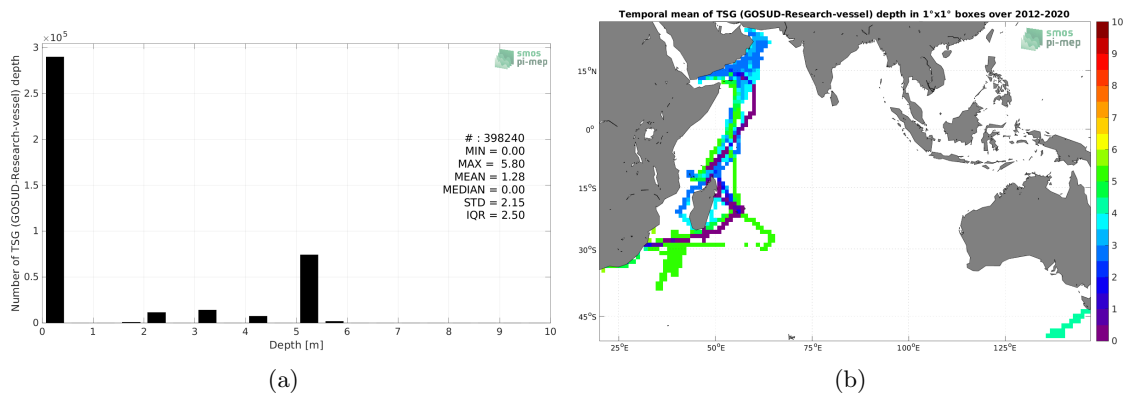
$\times10^5$
3
2.5
2
1.5
1
0.5
0
Number of TSG (GOSUD-Research-vessel) depth
smos pi-mep
# : 398240
MIN = 0.00
MAX = 5.80
MEAN = 1.28
MEDIAN = 0.00
STD = 2.15
IQR = 2.50
0 1 2 3 4 5 6 7 8 9 10
Depth [m]
(a)

Temporal mean of TSG (GOSUD-Research-vessel) depth in 1°x1° boxes over 2012-2020
smos pi-mep
$15^oN$
$0^o$
$15^oS$
$30^oS$
$45^oS$
$25^oE$ $50^oE$ $75^oE$ $100^oE$ $125^oE$
10
9
8
7
6
5
4
3
2
1
0
(b)